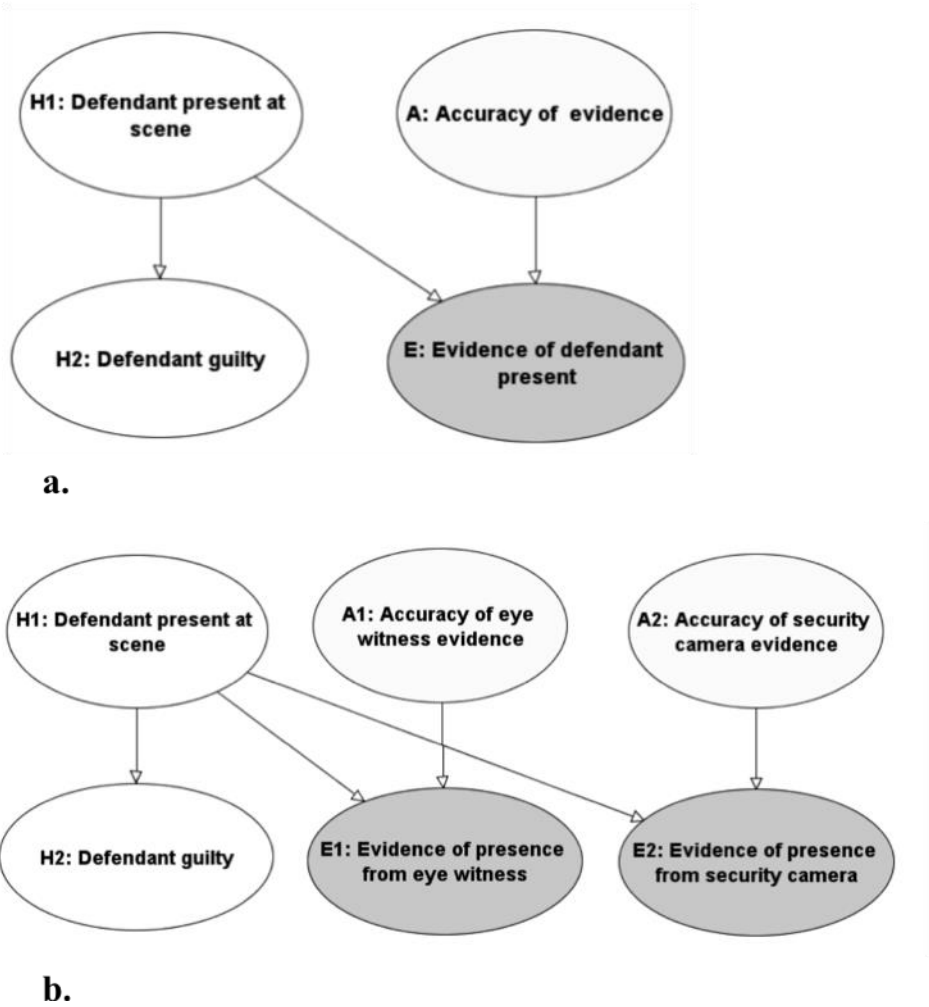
H1: Defendant present at scene

A: Accuracy of evidence

H2: Defendant guilty

E: Evidence of defendant present

a.

H1: Defendant present at scene

A1: Accuracy of eye witness evidence

A2: Accuracy of security camera evidence

H2: Defendant guilty

E1: Evidence of presence from eye witness

E2: Evidence of presence from security camera

b.